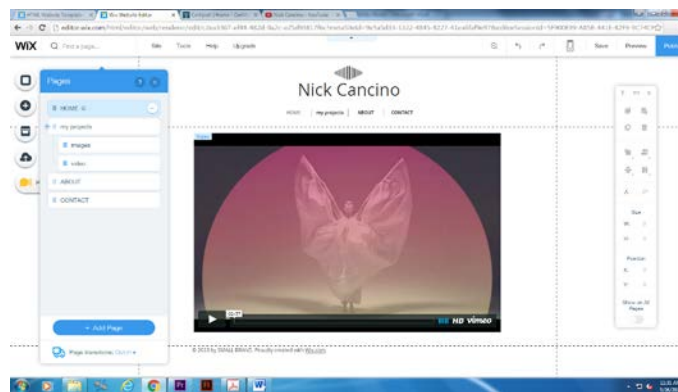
WiX Find a page... Site Tools Help Upgrade Save Preview

Pages

HOME

my projects

images

video

ABOUT

CONTACT

+ Add Page

Page transitions: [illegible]

Nick Cancino

HOME | my projects | ABOUT | CONTACT

HD vimeo

© 2023 by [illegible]. Proudly created with Wix.com

Size

Position

Show on All Pages